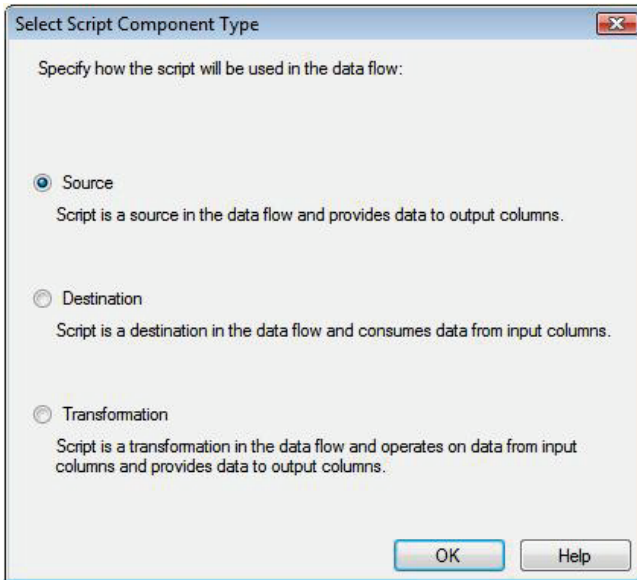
Select Script Component Type

Specify how the script will be used in the data flow:

Source

Script is a source in the data flow and provides data to output columns.

Destination

Script is a destination in the data flow and consumes data from input columns.

Transformation

Script is a transformation in the data flow and operates on data from input columns and provides data to output columns.

OK

Help